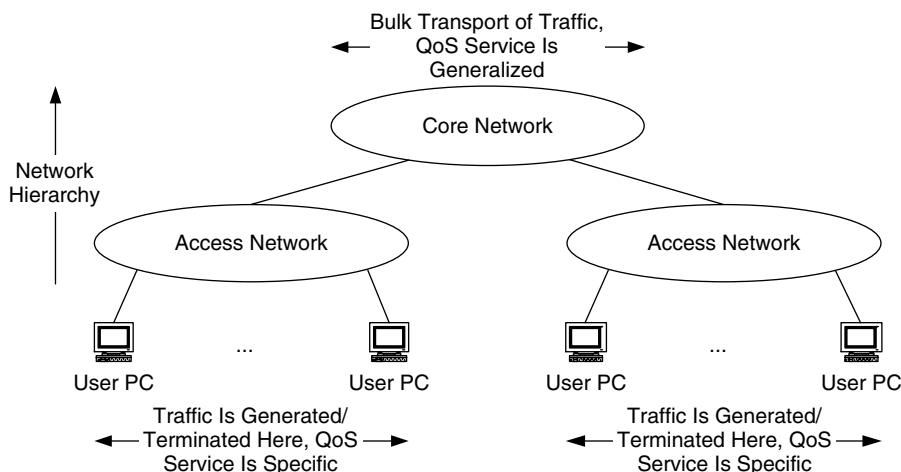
Bulk Transport of Traffic, QoS Service Is Generalized

Network Hierarchy

Core Network

Access Network

Access Network

User PC

...

User PC

User PC

...

User PC

Traffic Is Generated/ Terminated Here, QoS Service Is Specific

Traffic Is Generated/ Terminated Here, QoS Service Is Specific